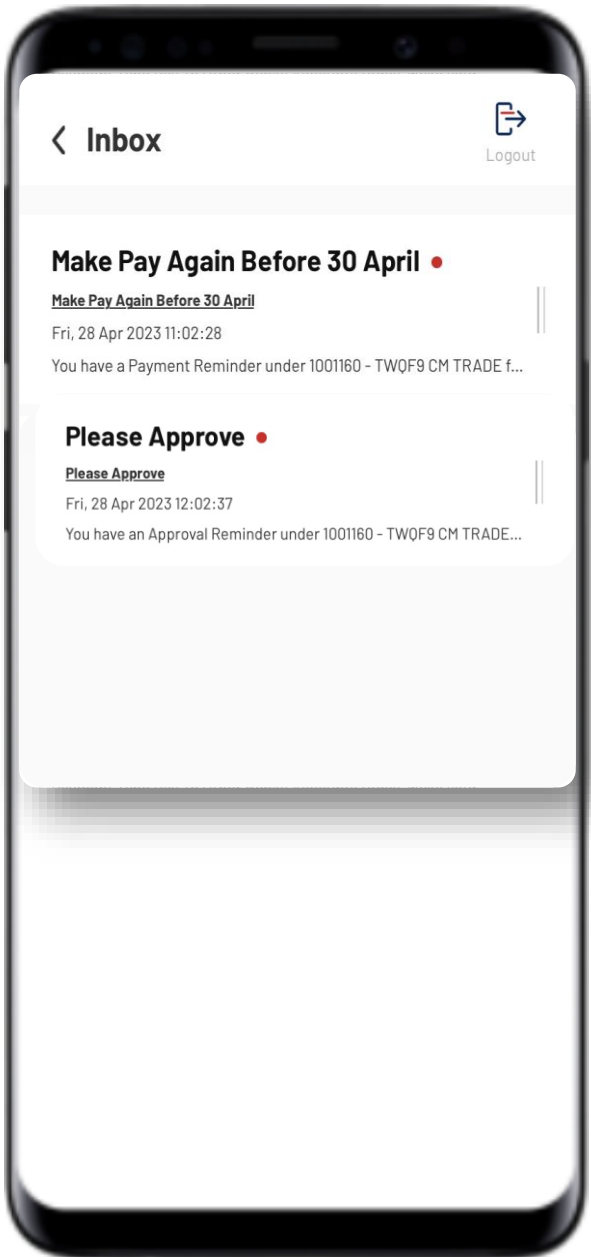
< Inbox

Logout

Make Pay Again Before 30 April

Make Pay Again Before 30 April

Fri, 28 Apr 2023 11:02:28

You have a Payment Reminder under 1001160 - TWQF9 CM TRADE f...

Please Approve

Please Approve

Fri, 28 Apr 2023 12:02:37

You have an Approval Reminder under 1001160 - TWQF9 CM TRADE...